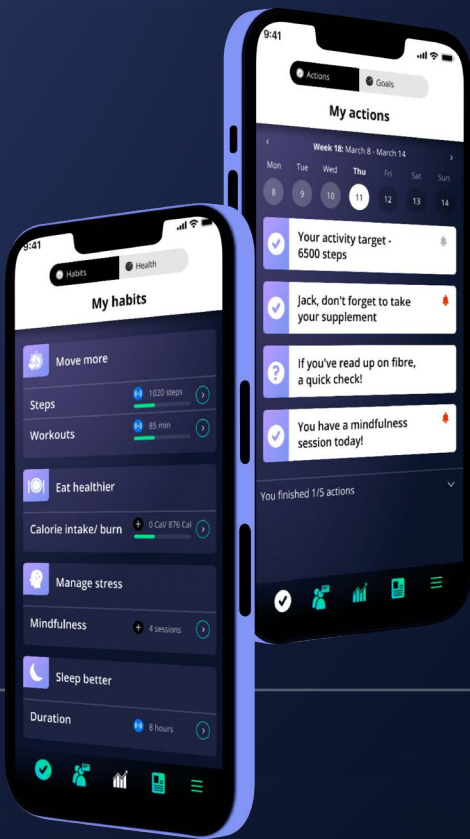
9:41

Actions
Goals

My actions

Week 18: March 8 - March 14

| Mon | Tue | Wed | Thu | Fri | Sat | Sun |
|---|---|---|---|---|---|---|
| 8 | 9 | 10 | 11 | 12 | 13 | 14 |

Your activity target - 6500 steps

Jack, don't forget to take your supplement

If you've read up on fibre, a quick check!

You have a mindfulness session today!

You finished 1/5 actions

9:41

Habits
Health

My habits

Move more

Steps
1020 steps

Workouts
85 min

Eat healthier

Calorie intake/ burn
0 Cal/ 876 Cal

Manage stress

Mindfulness
4 sessions

Sleep better

Duration
8 hours